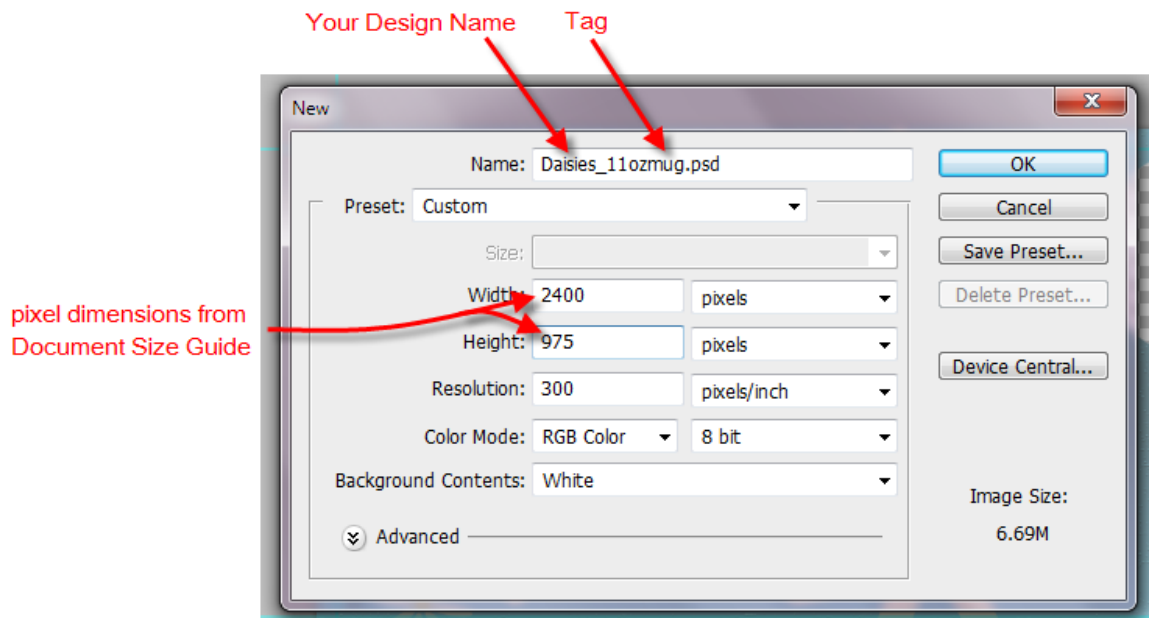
Your Design Name

Tag

New

Name: Daisies_11ozmug.psd

Preset: Custom

Size:

Width: 2400 pixels

Height: 975 pixels

Resolution: 300 pixels/inch

Color Mode: RGB Color 8 bit

Background Contents: White

Advanced

OK

Cancel

Save Preset...

Delete Preset...

Device Central...

Image Size:

6.69M

pixel dimensions from Document Size Guide